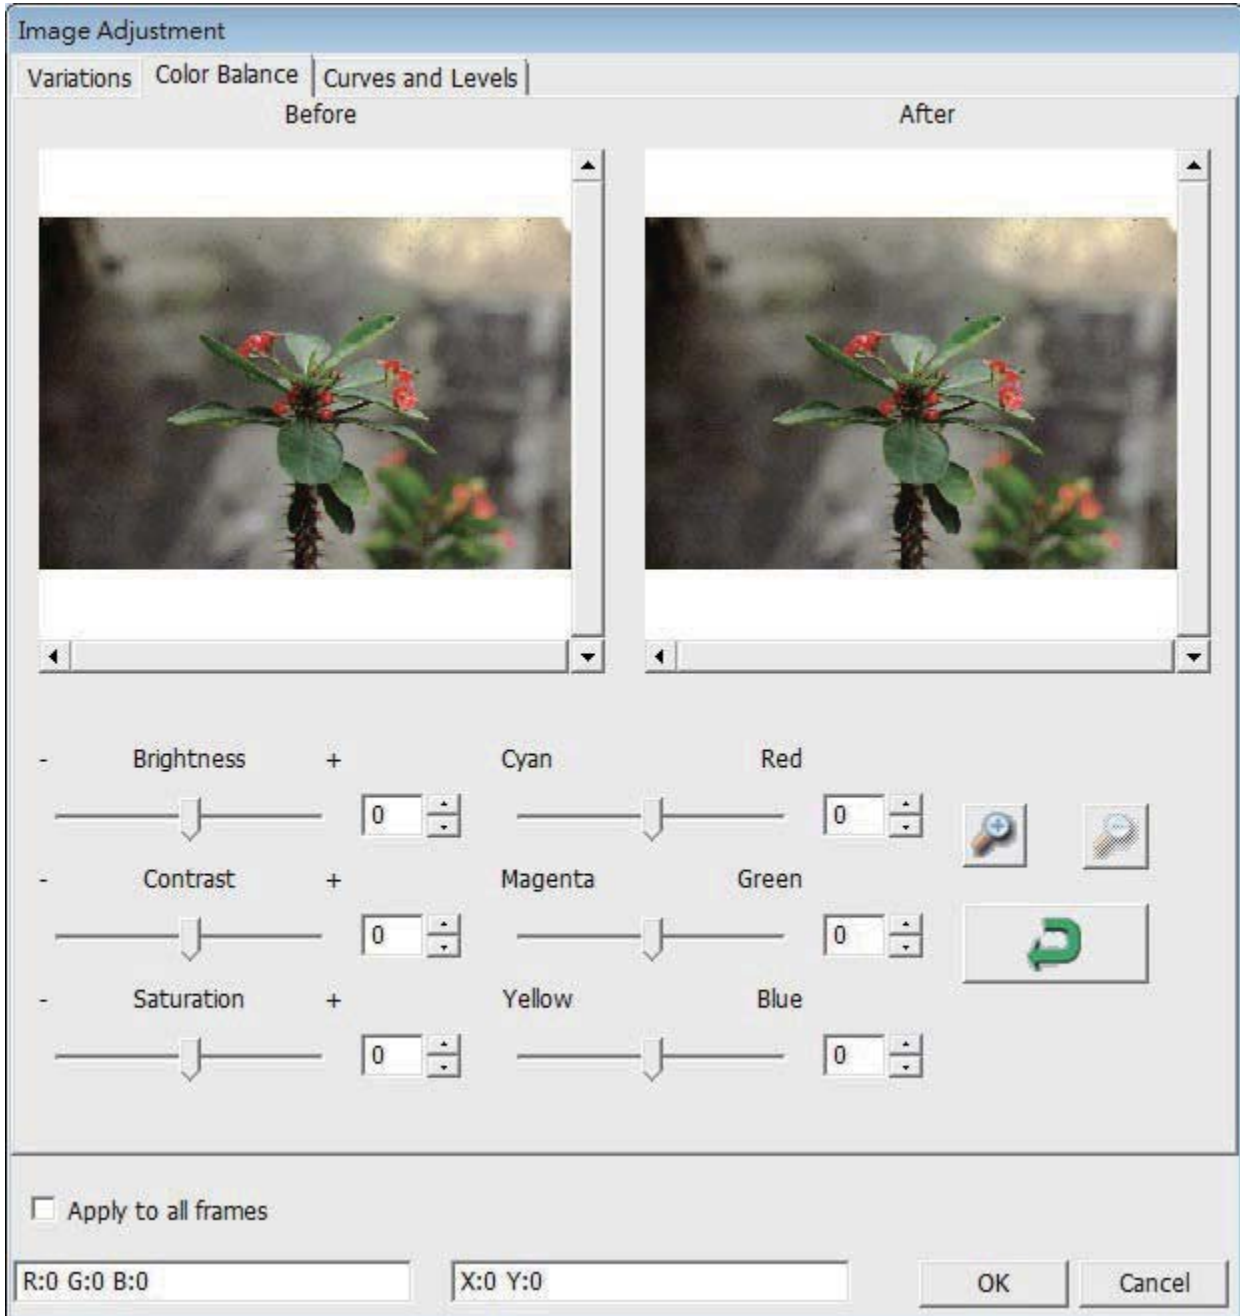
Image Adjustment

Variations | Color Balance | Curves and Levels

Before

After

- Brightness +

0

Cyan Red

0

- Contrast +

0

Magenta Green

0

- Saturation +

0

Yellow Blue

0

Apply to all frames

R:0 G:0 B:0

X:0 Y:0

OK

Cancel